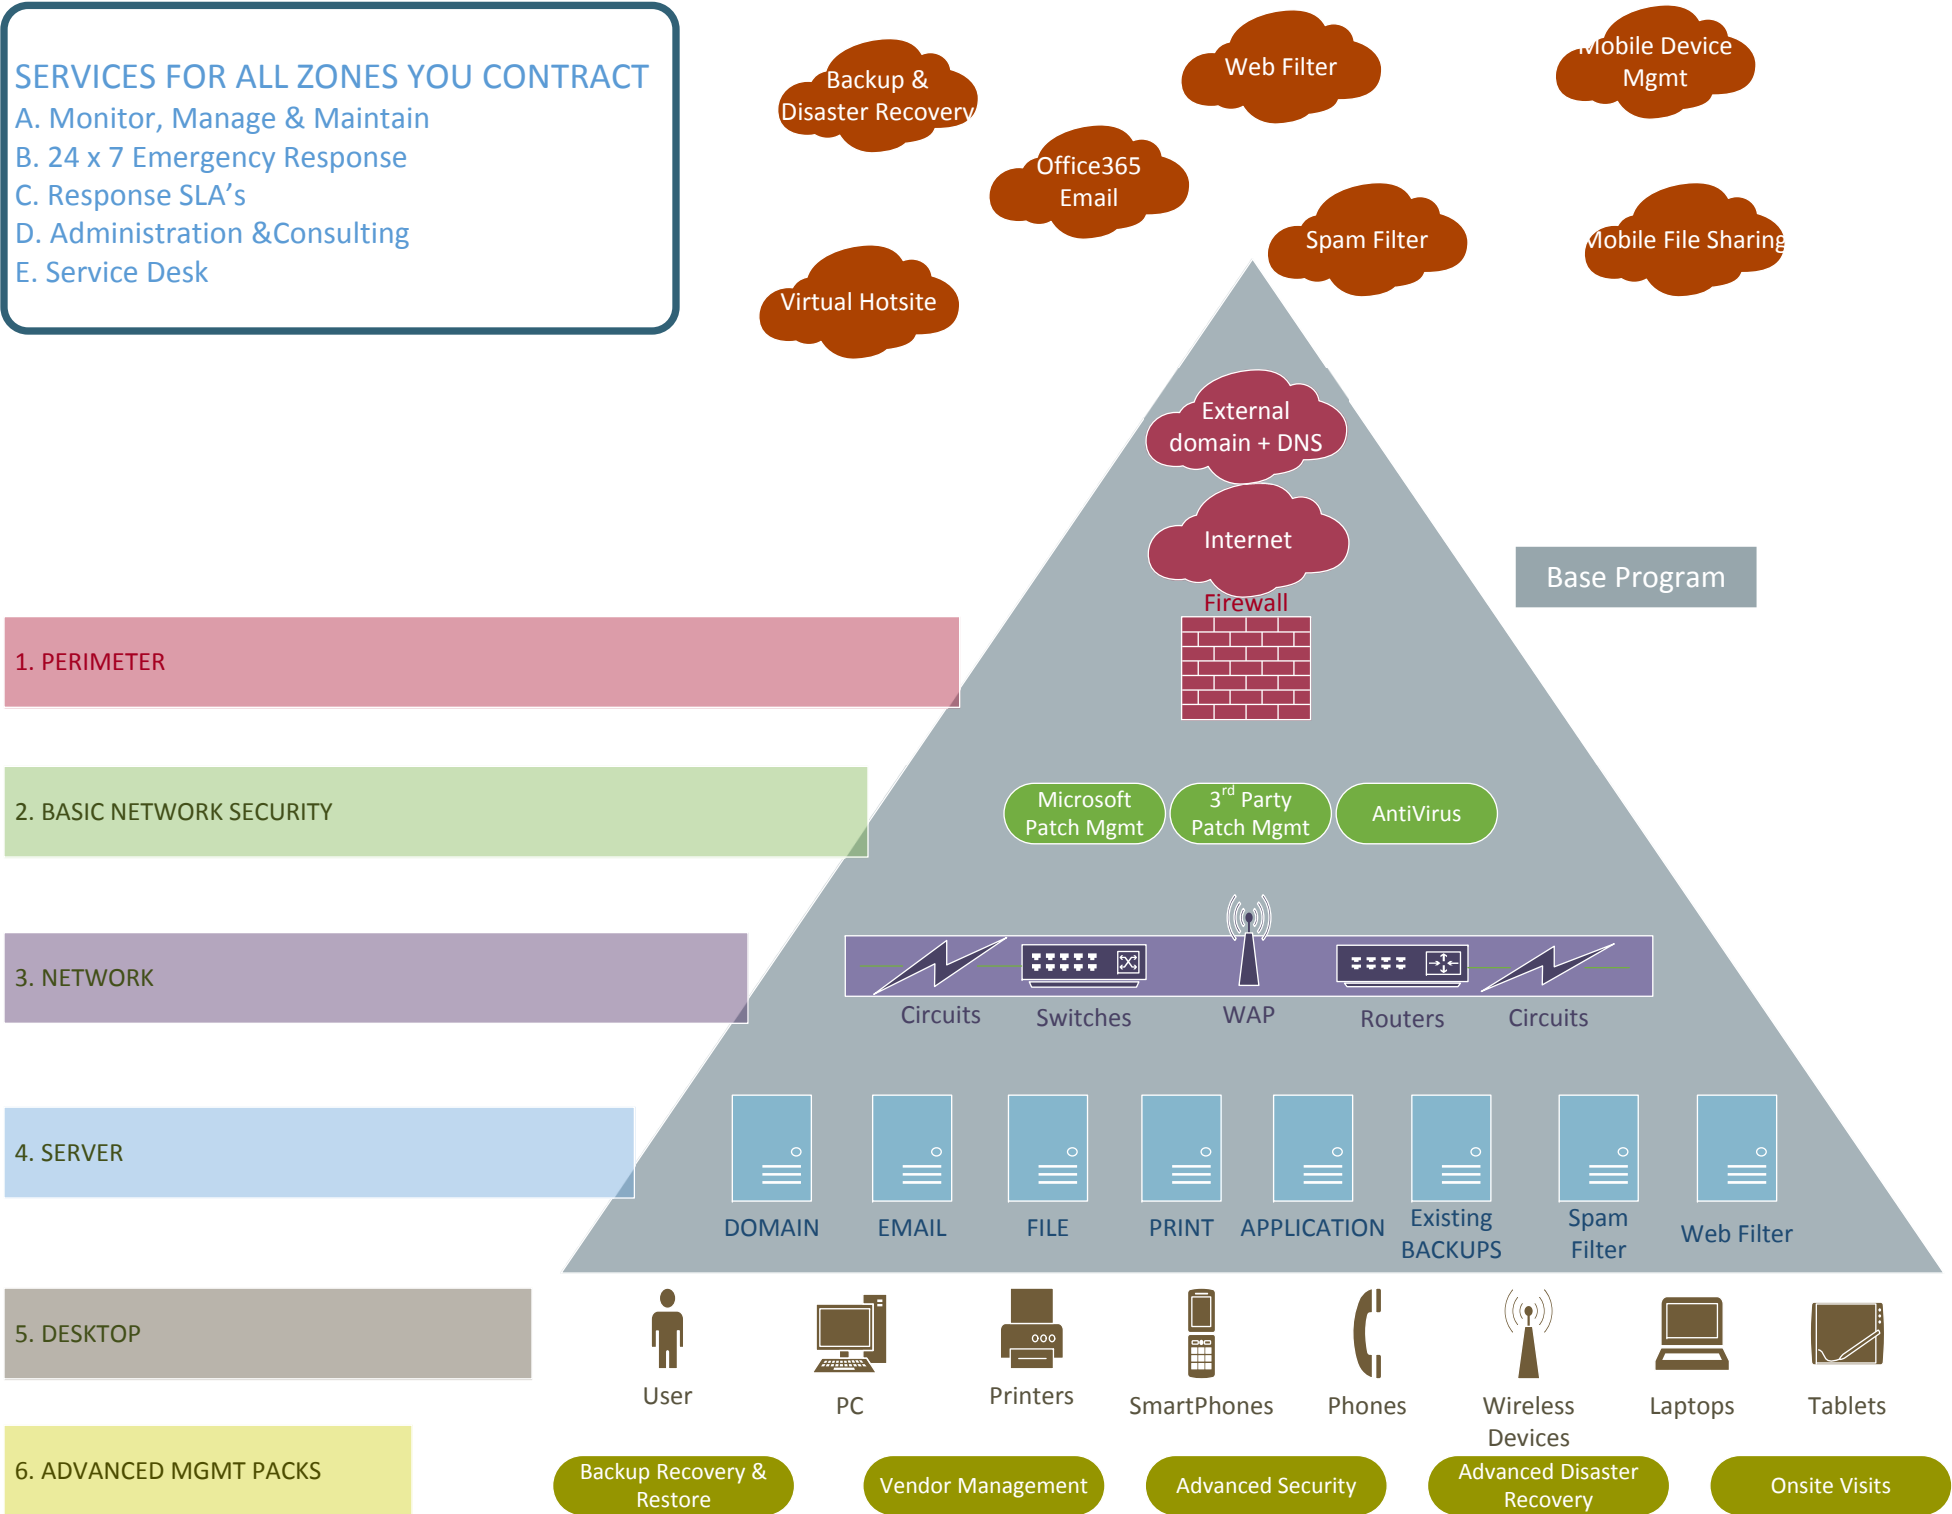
SERVICES FOR ALL ZONES YOU CONTRACT
A. Monitor, Manage & Maintain
B. 24 x 7 Emergency Response
C. Response SLA's
D. Administration &Consulting
E. Service Desk

Backup & Disaster Recovery

Web Filter

Mobile Device Mgmt

Office365 Email

Spam Filter

Mobile File Sharing

Virtual Hotsite

External domain + DNS

Internet

Base Program

Firewall

1. PERIMETER

2. BASIC NETWORK SECURITY

Microsoft Patch Mgmt

$3^{rd}$ Party Patch Mgmt

AntiVirus

3. NETWORK

Circuits Switches WAP Routers Circuits

4. SERVER

DOMAIN EMAIL FILE PRINT APPLICATION Existing BACKUPS Spam Filter Web Filter

5. DESKTOP

User PC Printers SmartPhones Phones Wireless Devices Laptops Tablets

6. ADVANCED MGMT PACKS

Backup Recovery & Restore

Vendor Management

Advanced Security

Advanced Disaster Recovery

Onsite Visits